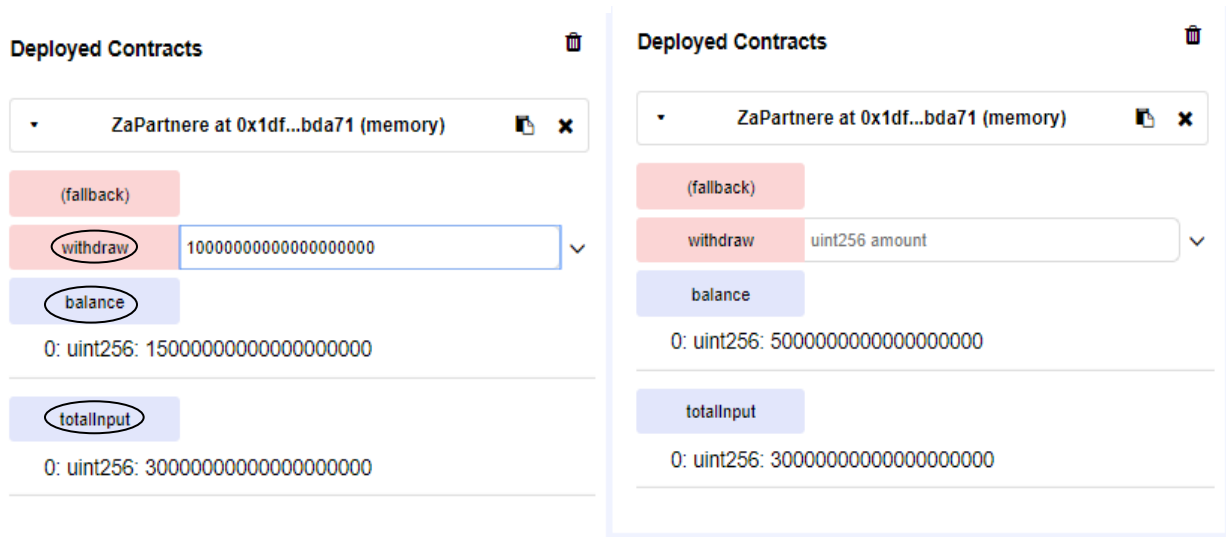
Deployed Contracts

ZaPartnere at 0x1df...bda71 (memory)

(fallback)

withdraw 10000000000000000000

balance

0: uint256: 15000000000000000000

totalInput

0: uint256: 30000000000000000000

Deployed Contracts

ZaPartnere at 0x1df...bda71 (memory)

(fallback)

withdraw uint256 amount

balance

0: uint256: 5000000000000000000

totalInput

0: uint256: 30000000000000000000